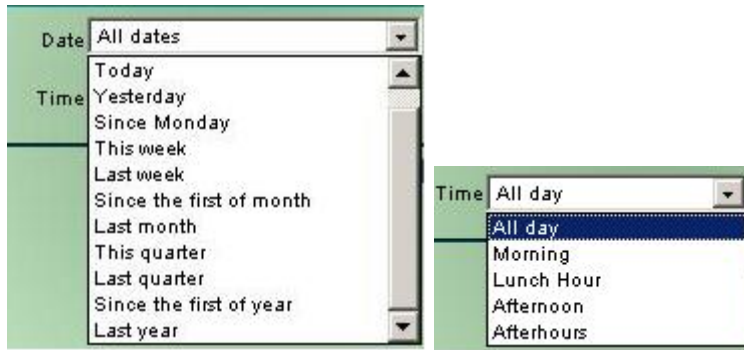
Date All dates

Time

Today
Yesterday
Since Monday
This week
Last week
Since the first of month
Last month
This quarter
Last quarter
Since the first of year
Last year

Time All day

All day
Morning
Lunch Hour
Afternoon
Afterhours